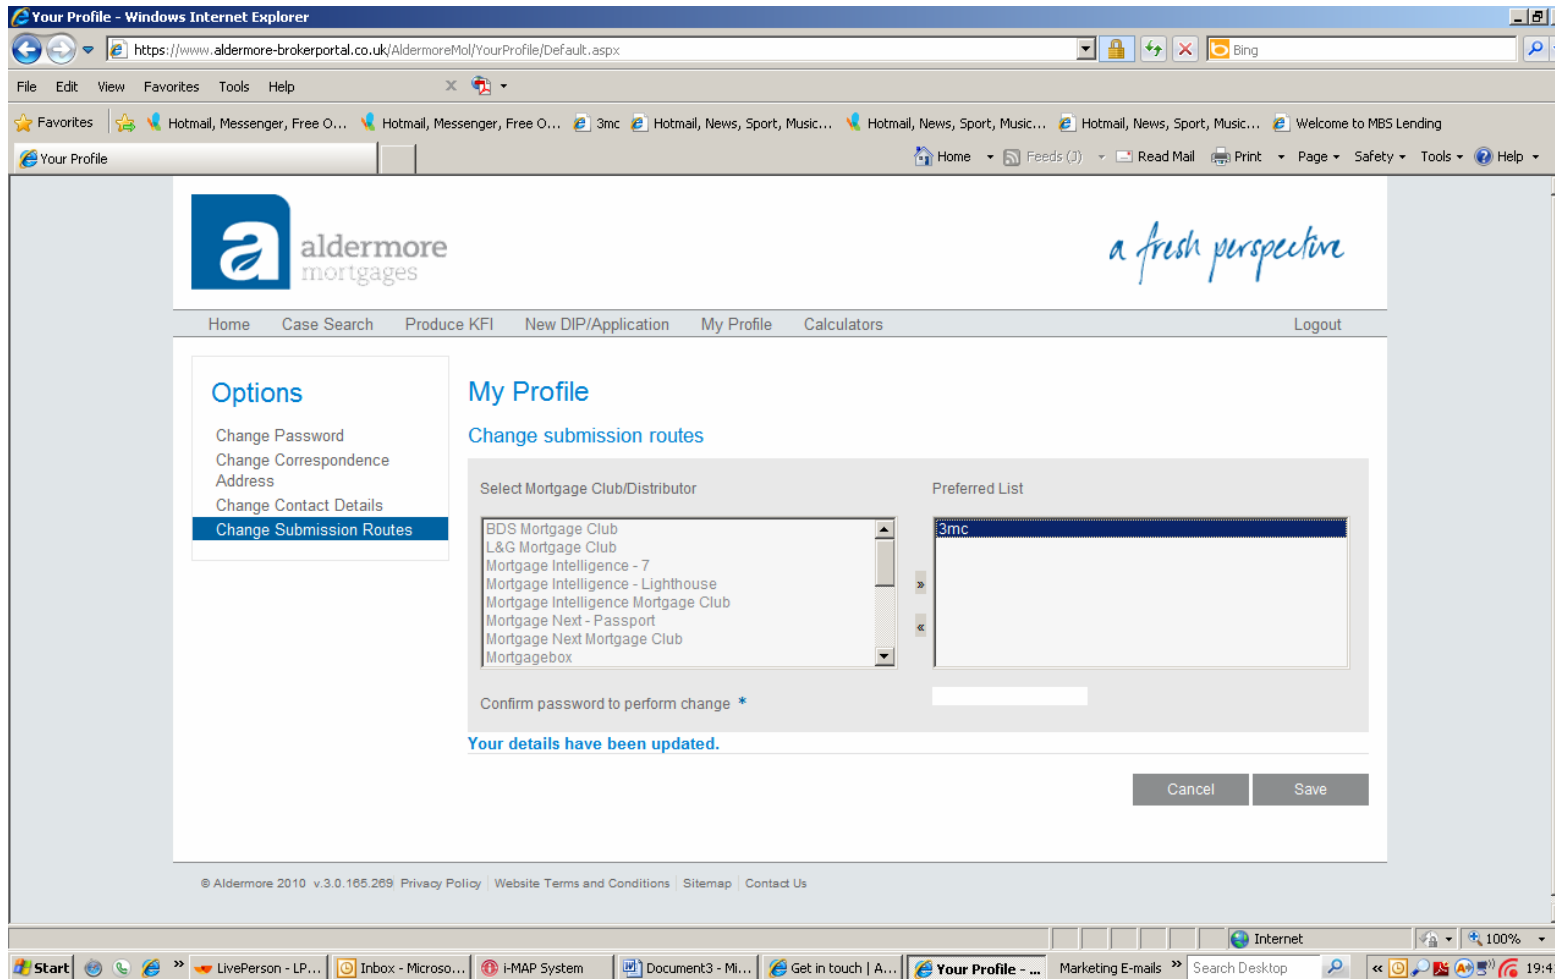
Your Profile - Windows Internet Explorer

https://www.aldermore-brokerportal.co.uk/AldermoreMol/YourProfile/Default.aspx

Bing

File Edit View Favorites Tools Help

Favorites | Hotmail, Messenger, Free O... Hotmail, Messenger, Free O... 3mc Hotmail, News, Sport, Music... Hotmail, News, Sport, Music... Hotmail, News, Sport, Music... Welcome to MBS Lending

Your Profile

Home Feeds (J) Read Mail Print Page Safety Tools Help

aldermore mortgages

a fresh perspective

Home Case Search Produce KFI New DIP/Application My Profile Calculators Logout

Options

Change Password
Change Correspondence Address
Change Contact Details
Change Submission Routes

My Profile

Change submission routes

Select Mortgage Club/Distributor

BDS Mortgage Club
L&G Mortgage Club
Mortgage Intelligence - 7
Mortgage Intelligence - Lighthouse
Mortgage Intelligence Mortgage Club
Mortgage Next - Passport
Mortgage Next Mortgage Club
Mortgagebox

»
«

Preferred List

3mc

Confirm password to perform change *

Your details have been updated.

Cancel Save

© Aldermore 2010 v.3.0.165.269 Privacy Policy | Website Terms and Conditions | Sitemap | Contact Us

Internet 100%

Start LivePerson - LP... Inbox - Microso... i-MAP System Document3 - Mi... Get in touch | A... Your Profile - ... Marketing E-mails » Search Desktop « 19:4